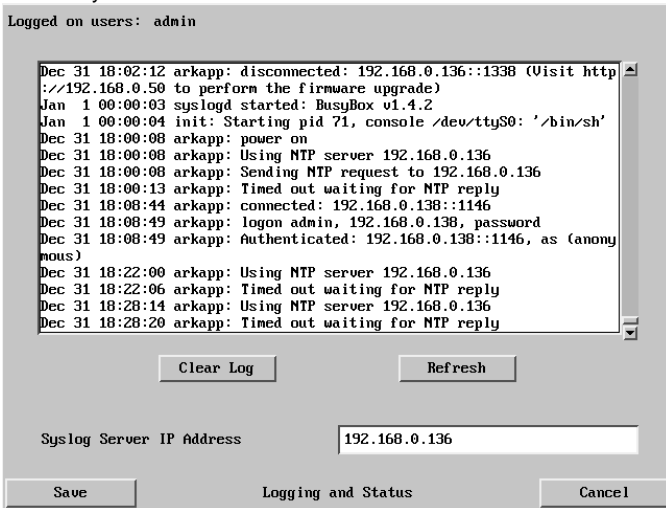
Logged on users: admin

Dec 31 18:02:12 arkapp: disconnected: 192.168.0.136::1338 (Visit http://192.168.0.50 to perform the firmware upgrade)
Jan 1 00:00:03 syslogd started: BusyBox v1.4.2
Jan 1 00:00:04 init: Starting pid 71, console /dev/ttyS0: '/bin/sh'
Dec 31 18:00:08 arkapp: power on
Dec 31 18:00:08 arkapp: Using NTP server 192.168.0.136
Dec 31 18:00:08 arkapp: Sending NTP request to 192.168.0.136
Dec 31 18:00:13 arkapp: Timed out waiting for NTP reply
Dec 31 18:08:44 arkapp: connected: 192.168.0.138::1146
Dec 31 18:08:49 arkapp: logon admin, 192.168.0.138, password
Dec 31 18:08:49 arkapp: Authenticated: 192.168.0.138::1146, as (anonymous)
Dec 31 18:22:00 arkapp: Using NTP server 192.168.0.136
Dec 31 18:22:06 arkapp: Timed out waiting for NTP reply
Dec 31 18:28:14 arkapp: Using NTP server 192.168.0.136
Dec 31 18:28:20 arkapp: Timed out waiting for NTP reply

Clear Log

Refresh

Syslog Server IP Address

192.168.0.136

Save

Logging and Status

Cancel